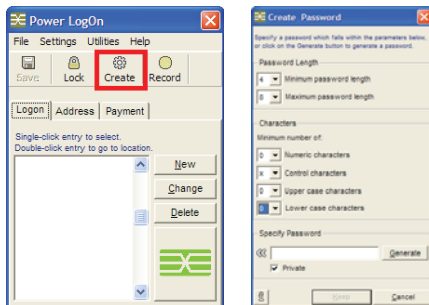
Power LogOn

File Settings Utilities Help

Save Lock Create Record

Logon Address Payment

Single-click entry to select.
Double-click entry to go to location.

New

Change

Delete

Create Password

Specify a password which falls within the parameters below, or click on the Generate button to generate a password.

Password Length

4 Minimum password length

0 Maximum password length

Characters

Minimum number of:

0 Numeric characters

x Control characters

0 Upper case characters

0 Lower case characters

Specify Password

Generate

Private

Keep Cancel